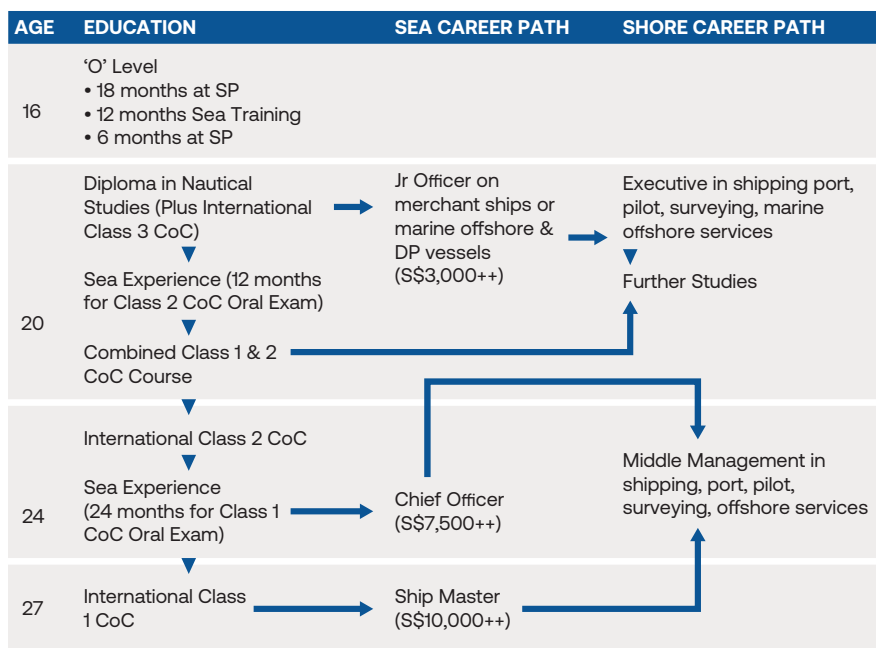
| AGE | EDUCATION | SEA CAREER PATH | SHORE CAREER PATH |
|---|---|---|---|
| 16 | 'O' Level<br>• 18 months at SP<br>• 12 months Sea Training<br>• 6 months at SP | | |
| 20 | Diploma in Nautical Studies (Plus International Class 3 CoC)<br>Sea Experience (12 months for Class 2 CoC Oral Exam)<br>Combined Class 1 & 2 CoC Course | Jr Officer on merchant ships or marine offshore & DP vessels (S$3,000++) | Executive in shipping port, pilot, surveying, marine offshore services<br>Further Studies |
| 24 | International Class 2 CoC<br>Sea Experience (24 months for Class 1 CoC Oral Exam) | Chief Officer (S$7,500++) | Middle Management in shipping, port, pilot, surveying, offshore services |
| 27 | International Class 1 CoC | Ship Master (S$10,000++) | |